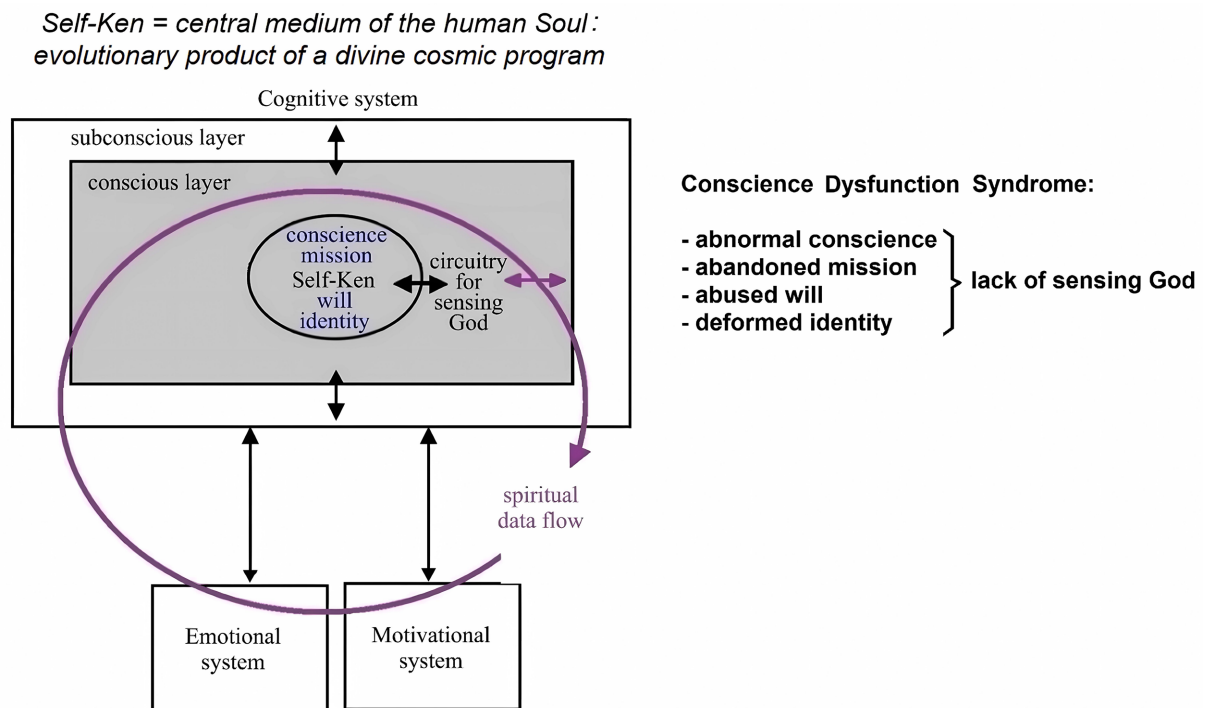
Self-Ken = central medium of the human Soul : evolutionary product of a divine cosmic program

Cognitive system

subconscious layer

conscious layer

conscience
mission
Self-Ken
will
identity

circuitry for sensing God

spiritual data flow

Emotional system

Motivational system

Conscience Dysfunction Syndrome:

- abnormal conscience
- abandoned mission
- abused will
- deformed identity

lack of sensing God